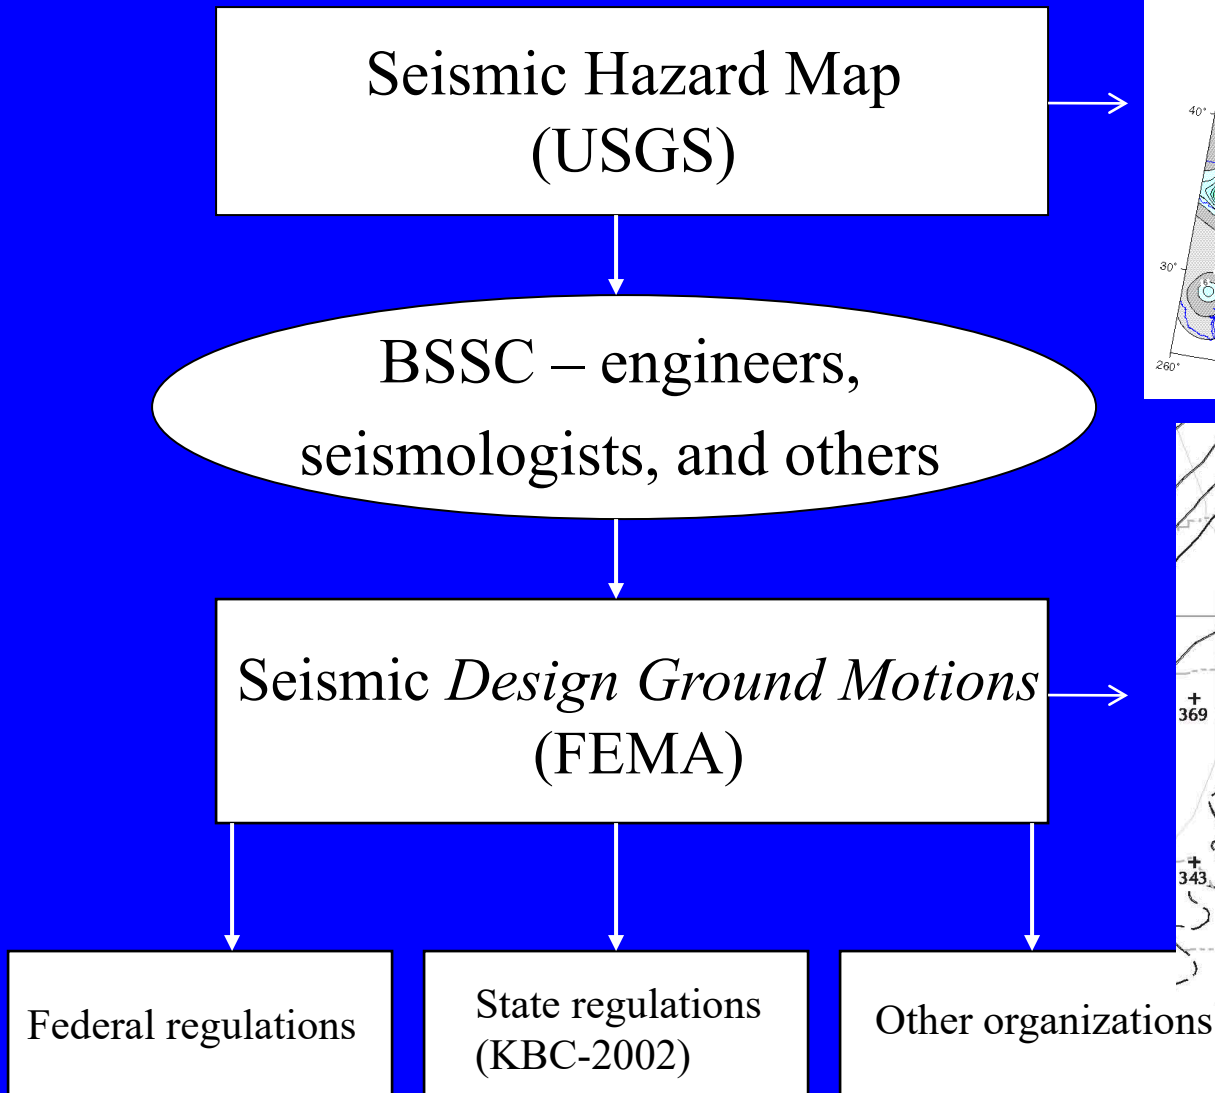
Seismic Hazard Map (USGS)

BSSC – engineers, seismologists, and others

Seismic *Design Ground Motions* (FEMA)

Federal regulations

State regulations (KBC-2002)

Other organizations

40°

30°

260°

369

343